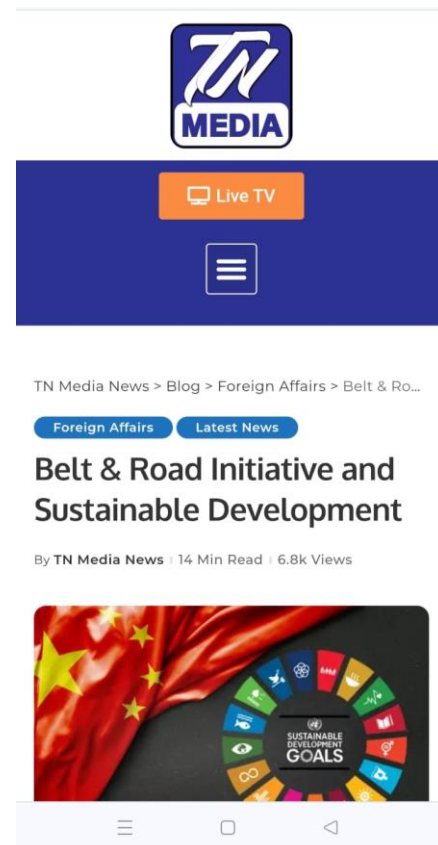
TN
MEDIA

Live TV

TN Media News > Blog > Foreign Affairs > Belt & Ro...

Foreign Affairs Latest News

Belt & Road Initiative and Sustainable Development

By TN Media News | 14 Min Read | 6.8k Views

SUSTAINABLE DEVELOPMENT GOALS